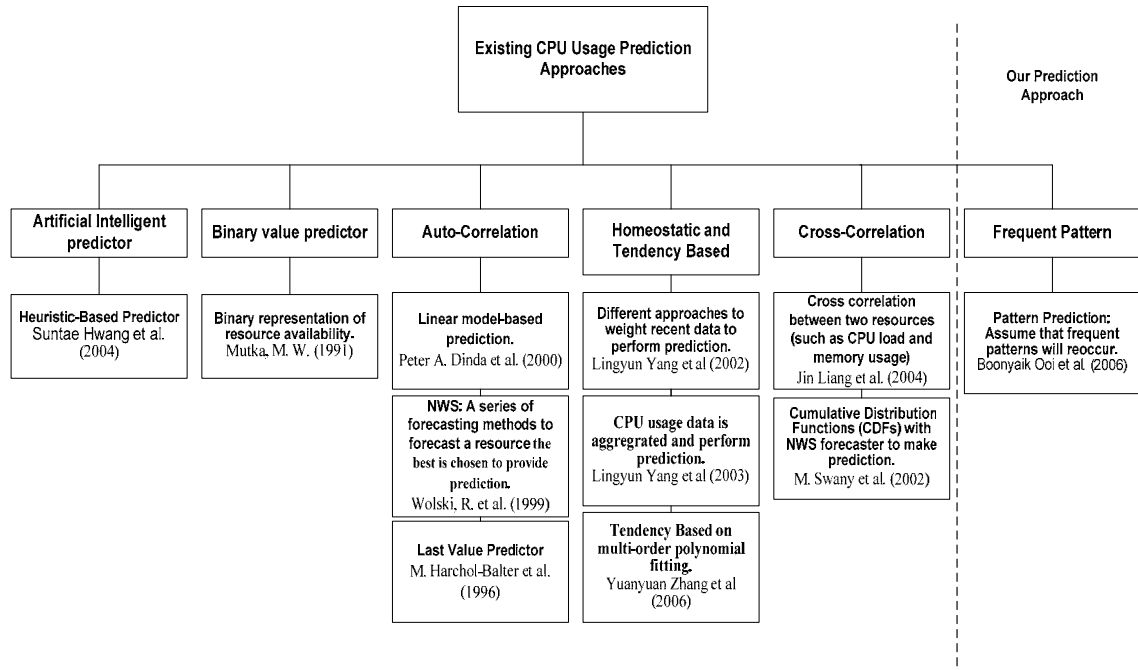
Existing CPU Usage Prediction Approaches

Our Prediction Approach

Artificial Intelligent predictor

Heuristic-Based Predictor
Suntae Hwang et al. (2004)

Binary value predictor

Binary representation of resource availability.
Mutka, M. W. (1991)

Auto-Correlation

Linear model-based prediction.
Peter A. Dinda et al. (2000)

NWS: A series of forecasting methods to forecast a resource the best is chosen to provide prediction.
Wolski, R. et al. (1999)

Last Value Predictor
M. Harchol-Balter et al. (1996)

Homeostatic and Tendency Based

Different approaches to weight recent data to perform prediction.
Lingyun Yang et al (2002)

CPU usage data is aggregrated and perform prediction.
Lingyun Yang et al (2003)

Tendency Based on multi-order polynomial fitting.
Yuanyuan Zhang et al (2006)

Cross-Correlation

Cross correlation between two resources (such as CPU load and memory usage)
Jin Liang et al. (2004)

Cumulative Distribution Functions (CDFs) with NWS forecaster to make prediction.
M. Swany et al. (2002)

Frequent Pattern

Pattern Prediction: Assume that frequent patterns will reoccur.
Boonyaik Ooi et al. (2006)